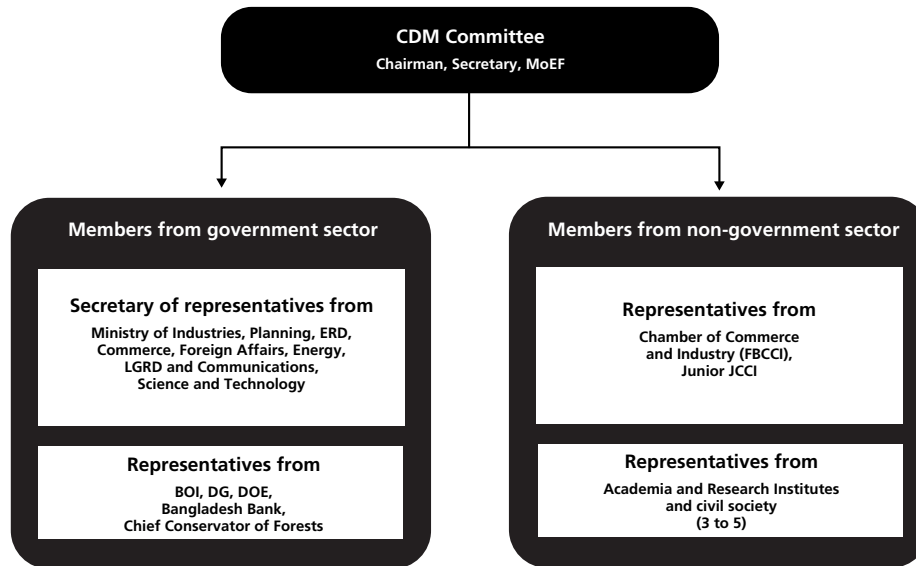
CDM Committee
Chairman, Secretary, MoEF

Members from government sector

Secretary of representatives from
Ministry of Industries, Planning, ERD, Commerce, Foreign Affairs, Energy, LGRD and Communications, Science and Technology

Representatives from
BOI, DG, DOE, Bangladesh Bank, Chief Conservator of Forests

Members from non-government sector

Representatives from
Chamber of Commerce and Industry (FBCCI), Junior JCCI

Representatives from
Academia and Research Institutes and civil society (3 to 5)